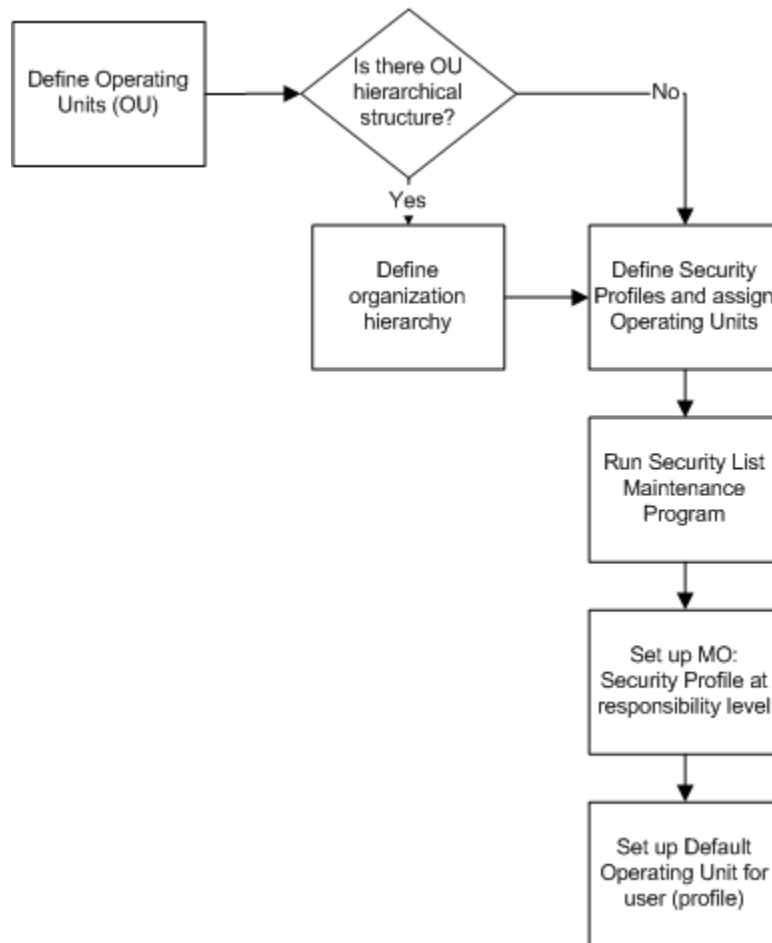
Define Operating Units (OU)

Is there OU hierarchical structure?

No

Yes

Define organization hierarchy

Define Security Profiles and assign Operating Units

Run Security List Maintenance Program

Set up MO: Security Profile at responsibility level

Set up Default Operating Unit for user (profile)